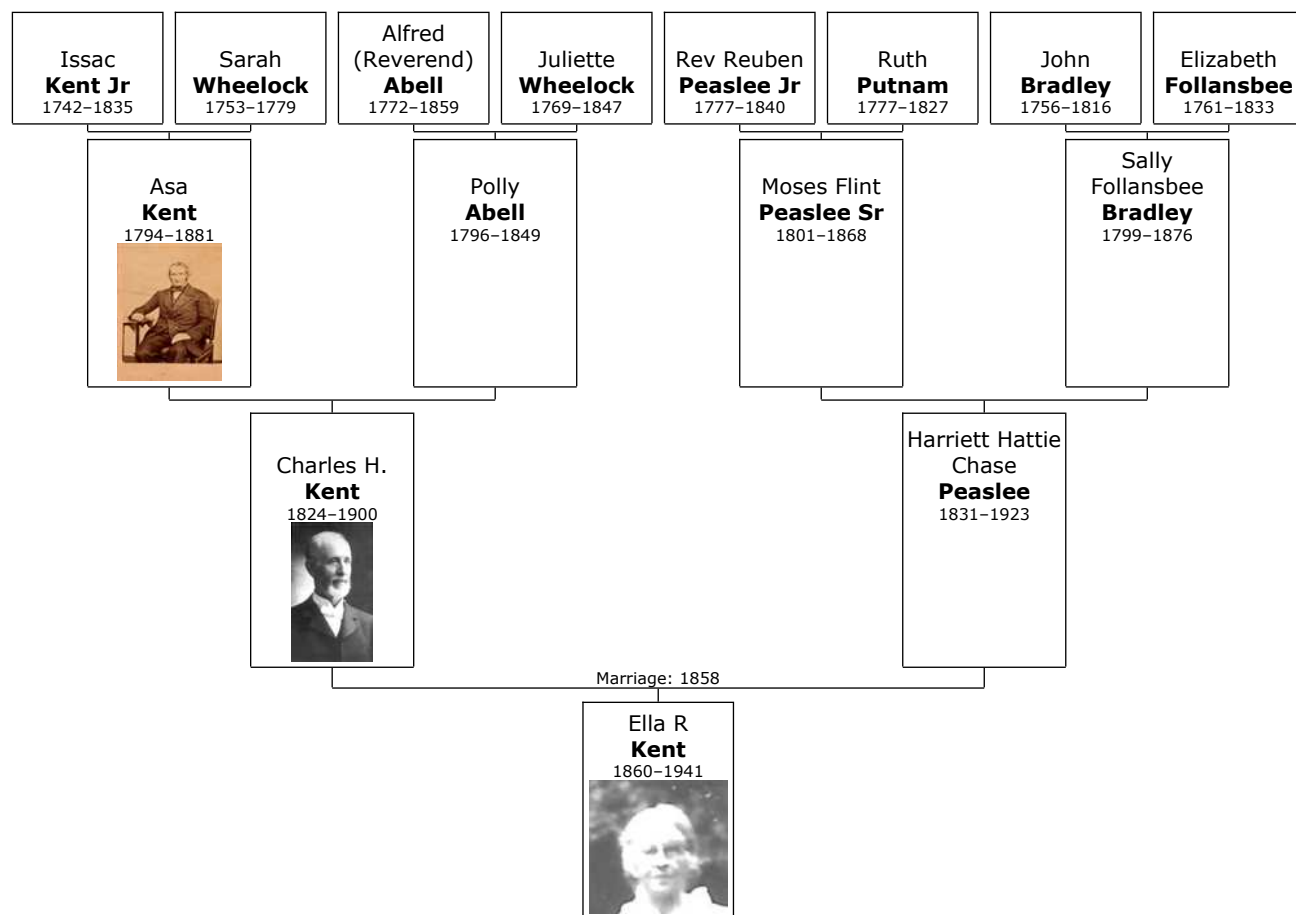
Issac
**Kent Jr**
1742–1835

Sarah
**Wheelock**
1753–1779

Alfred (Reverend)
**Abell**
1772–1859

Juliette
**Wheelock**
1769–1847

Rev Reuben
**Peaslee Jr**
1777–1840

Ruth
**Putnam**
1777–1827

John
**Bradley**
1756–1816

Elizabeth
**Follansbee**
1761–1833

Asa
**Kent**
1794–1881

Polly
**Abell**
1796–1849

Moses Flint
**Peaslee Sr**
1801–1868

Sally Follansbee
**Bradley**
1799–1876

Charles H.
**Kent**
1824–1900

Harriett Hattie Chase
**Peaslee**
1831–1923

Marriage: 1858

Ella R
**Kent**
1860–1941